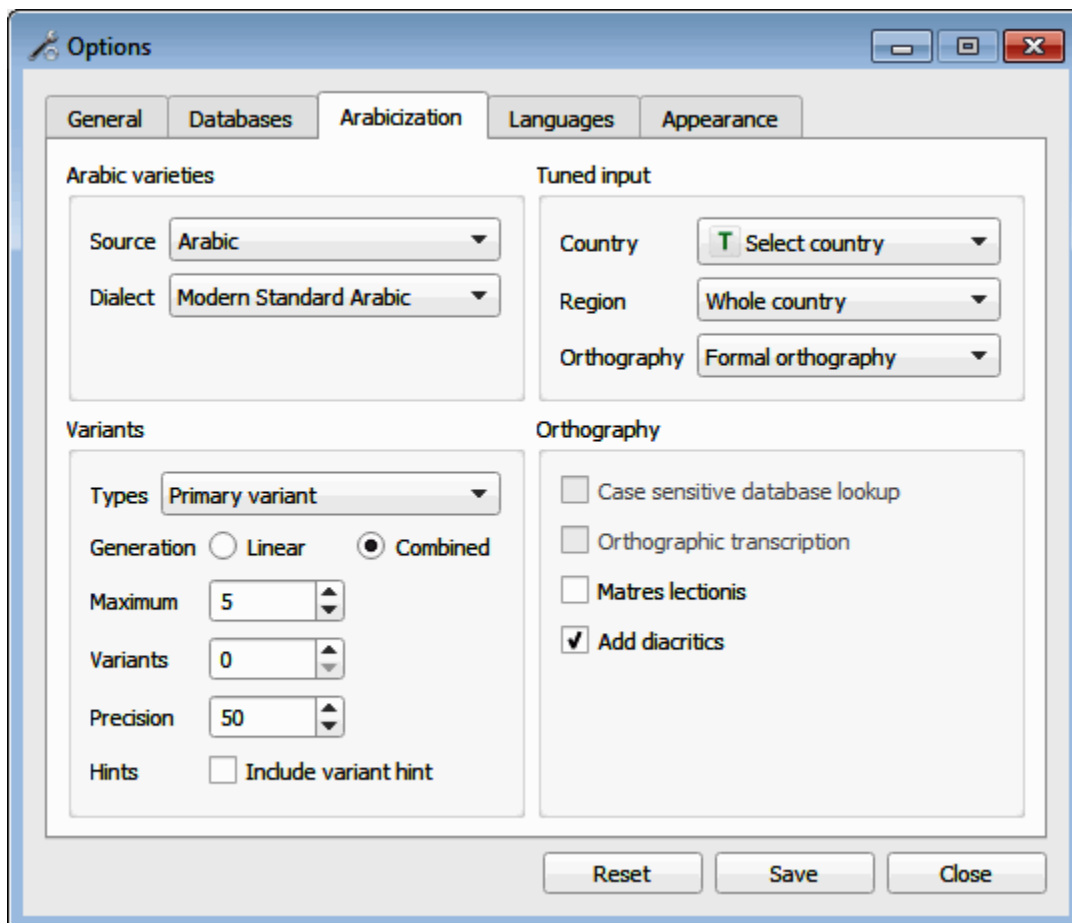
Options

General | Databases | Arabicization | Languages | Appearance

Arabic varieties

Source Arabic

Dialect Modern Standard Arabic

Tuned input

Country T Select country

Region Whole country

Orthography Formal orthography

Variants

Types Primary variant

Generation Linear Combined

Maximum 5

Variants 0

Precision 50

Hints Include variant hint

Orthography

Case sensitive database lookup

Orthographic transcription

Matres lectionis

Add diacritics

Reset Save Close